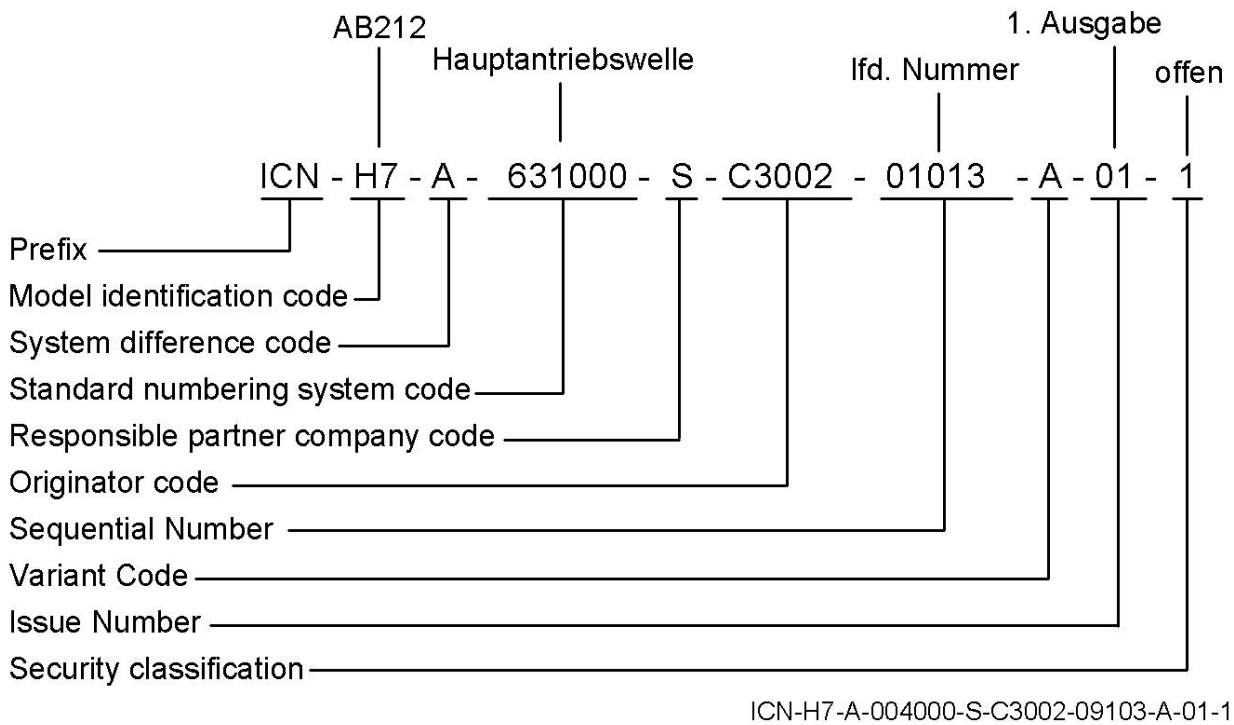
AB212
Hauptantriebswelle
lfd. Nummer
1. Ausgabe
offen

ICN - H7 - A - 631000 - S - C3002 - 01013 - A - 01 - 1

Prefix
Model identification code
System difference code
Standard numbering system code
Responsible partner company code
Originator code
Sequential Number
Variant Code
Issue Number
Security classification

ICN-H7-A-004000-S-C3002-09103-A-01-1